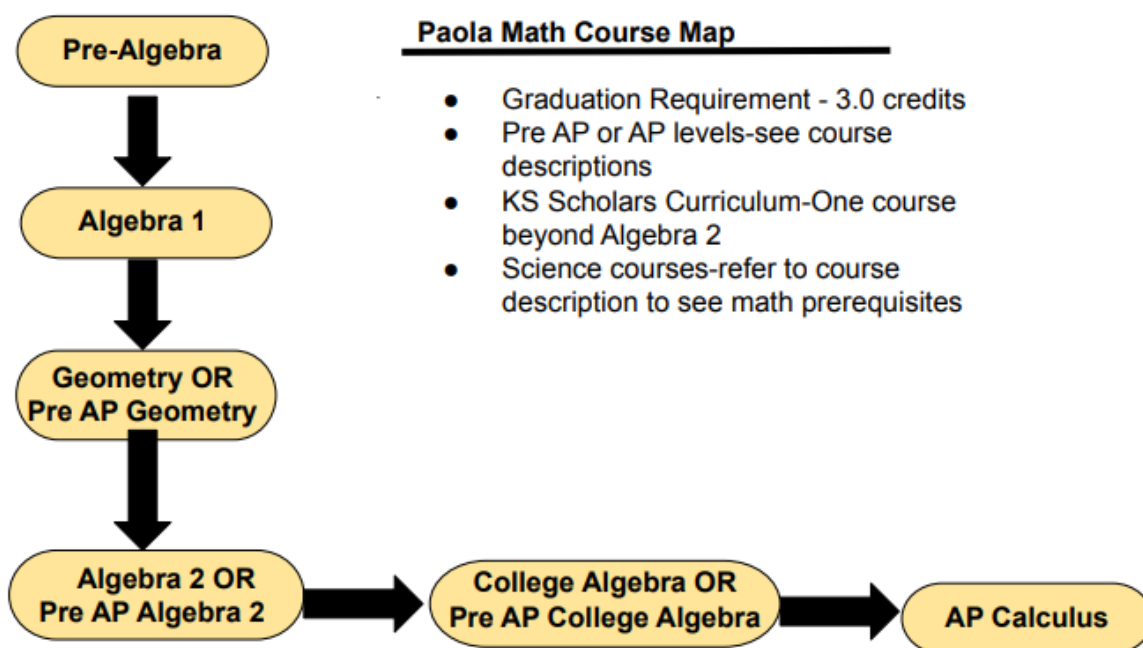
Pre-Algebra

Paola Math Course Map

- Graduation Requirement - 3.0 credits
- Pre AP or AP levels-see course descriptions
- KS Scholars Curriculum-One course beyond Algebra 2
- Science courses-refer to course description to see math prerequisites

Algebra 1

Geometry OR Pre AP Geometry

Algebra 2 OR Pre AP Algebra 2

College Algebra OR Pre AP College Algebra

AP Calculus